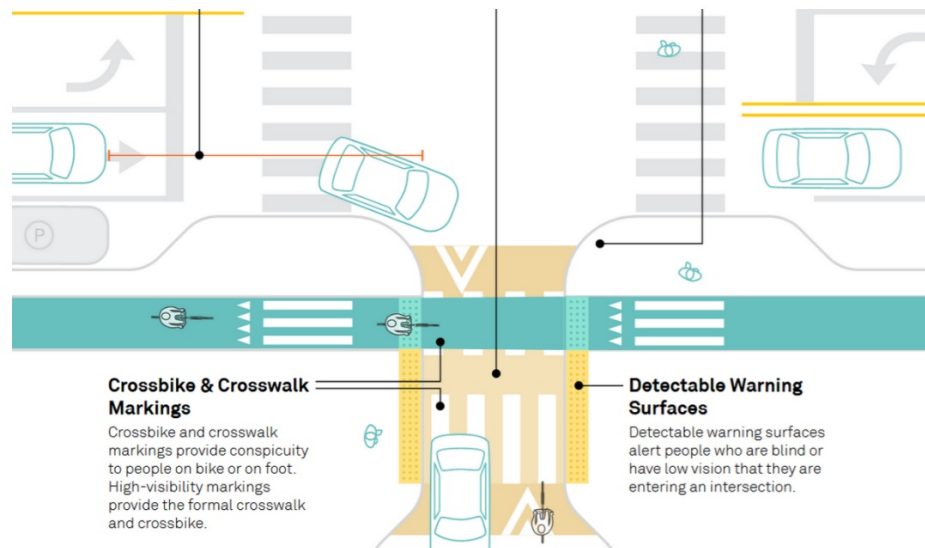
P

Crossbike & Crosswalk Markings

Crossbike and crosswalk markings provide conspicuity to people on bike or on foot. High-visibility markings provide the formal crosswalk and crossbike.

Detectable Warning Surfaces

Detectable warning surfaces alert people who are blind or have low vision that they are entering an intersection.